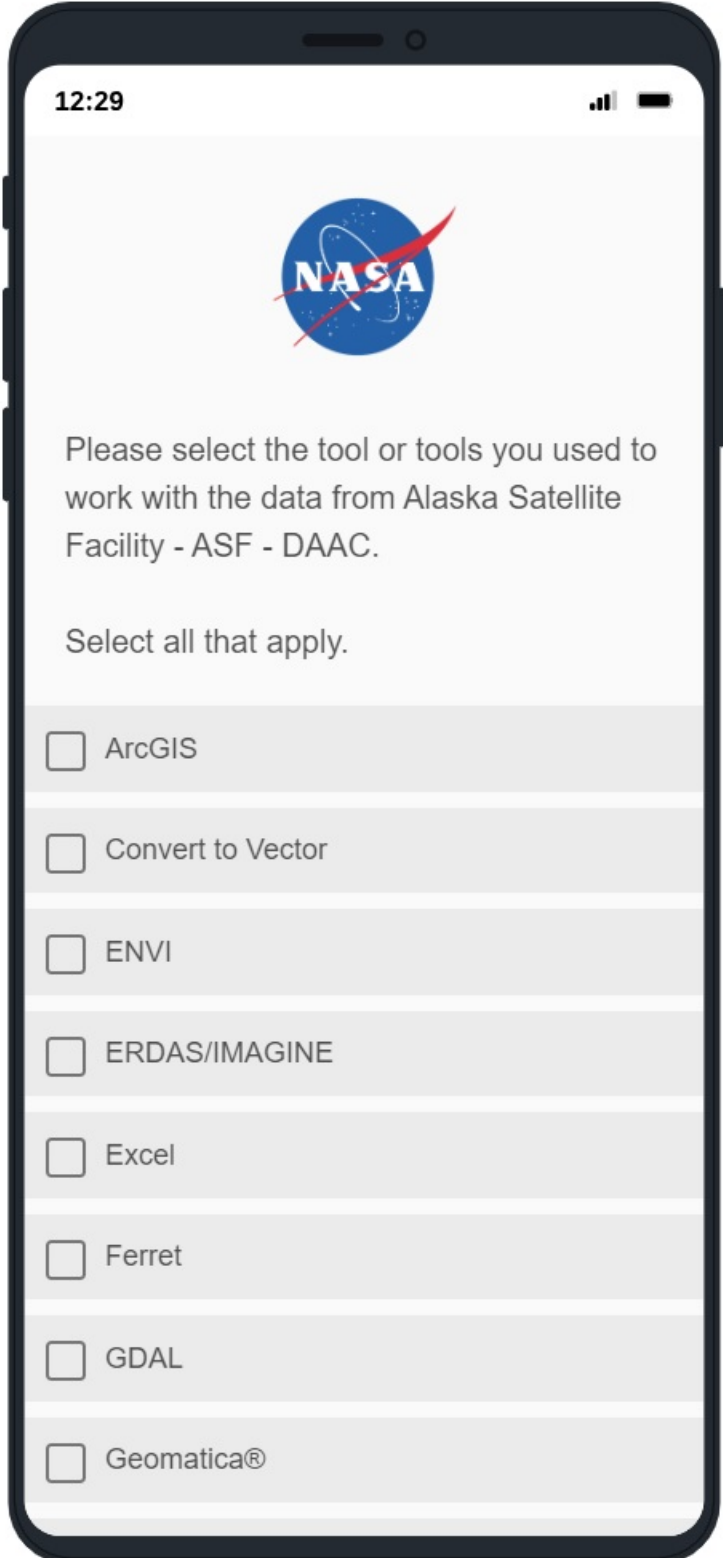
12:29

NASA

Please select the tool or tools you used to work with the data from Alaska Satellite Facility - ASF - DAAC.

Select all that apply.

ArcGIS

Convert to Vector

ENVI

ERDAS/IMAGINE

Excel

Ferret

GDAL

Geomatica®